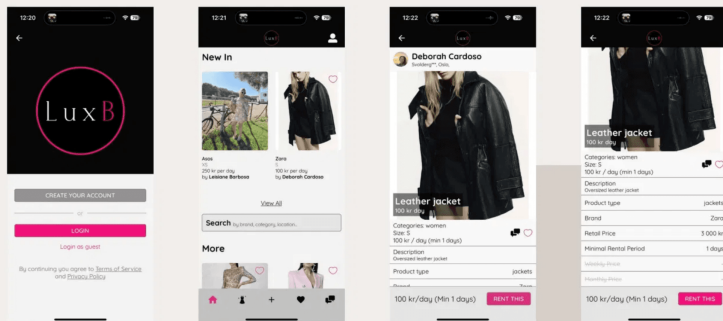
12:20

Lux B

CREATE YOUR ACCOUNT

or

LOGIN

Login as guest

By continuing you agree to Terms of Service and Privacy Policy

12:21

New In

Asos
XS
250 kr per day
by Leisiane Barbosa

Zara
S
100 kr per day
by Deborah Cardoso

View All

Search by brand, category, location...

More

12:22

Deborah Cardoso
Skøleberg**, Oslo.

Leather jacket
100 kr day

Categories: women
Size: S
100 kr / day (min 1 days)

Description
Oversized leather jacket

Product type jackets

100 kr/day (Min 1 days) RENT THIS

12:22

Leather jacket
100 kr day

Categories: women
Size: S
100 kr / day (min 1 days)

Description
Oversized leather jacket

Product type jackets

Brand Zara

Retail Price 3 000 k

Minimal Rental Period 1 days

Weekly Price

Monthly Price

100 kr/day (Min 1 days) RENT THIS